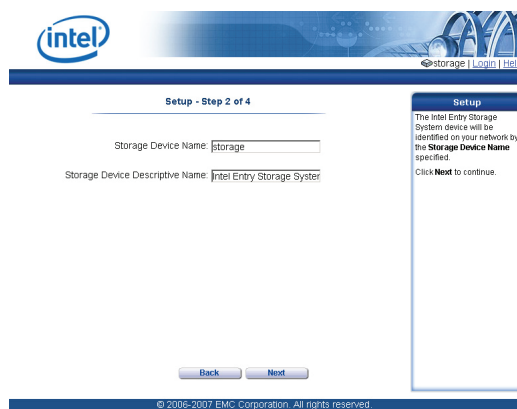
intel

storage | Login | Hel

Setup - Step 2 of 4

Storage Device Name: storage

Storage Device Descriptive Name: Intel Entry Storage Syster

Setup

The Intel Entry Storage System device will be identified on your network by the **Storage Device Name** specified.

Click **Next** to continue.

Back Next

© 2006-2007 EMC Corporation. All rights reserved.